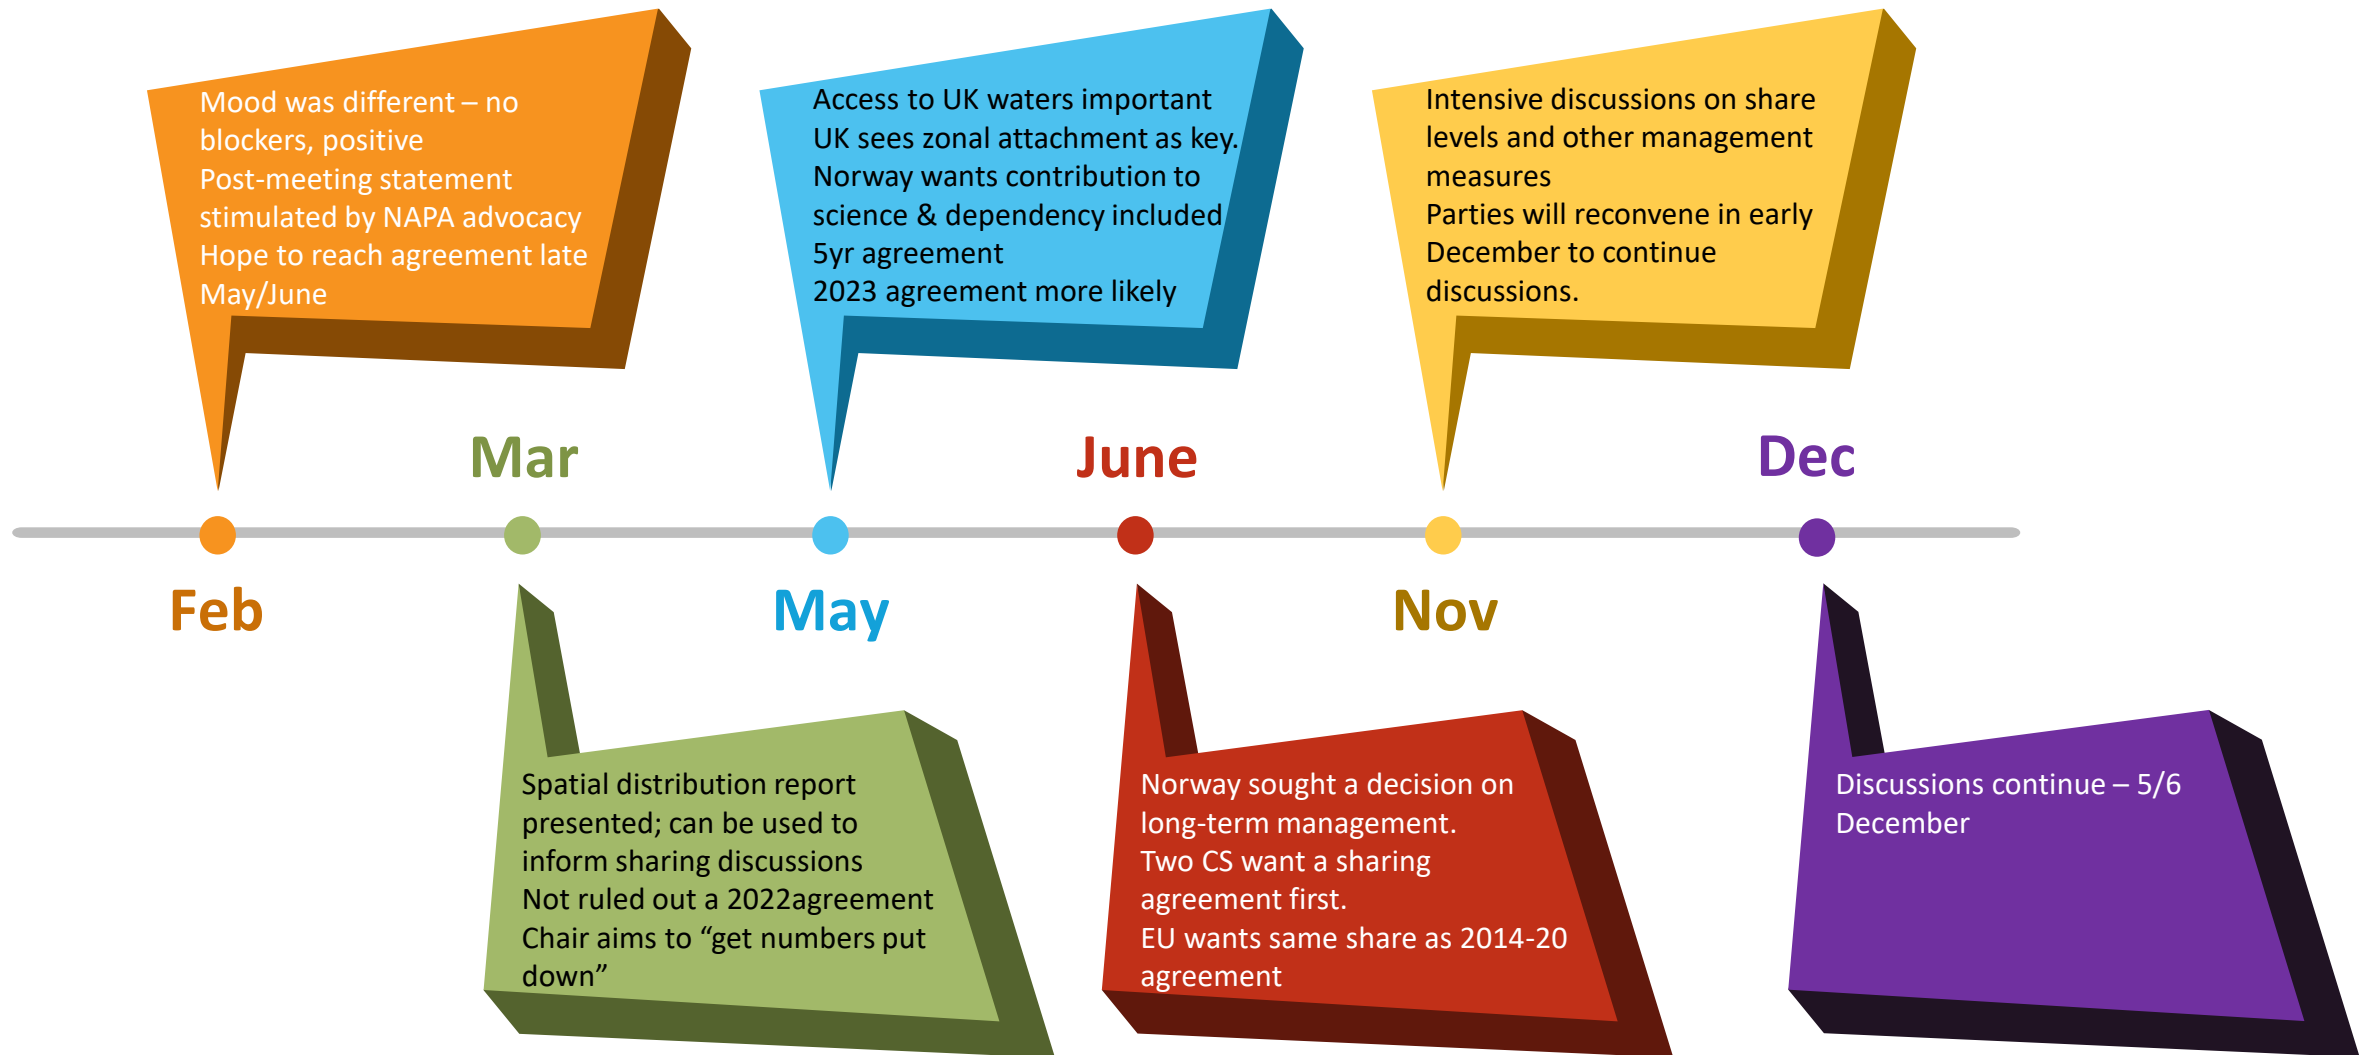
Mood was different – no blockers, positive
Post-meeting statement stimulated by NAPA advocacy
Hope to reach agreement late May/June

Access to UK waters important
UK sees zonal attachment as key.
Norway wants contribution to science & dependency included
5yr agreement
2023 agreement more likely

Intensive discussions on share levels and other management measures
Parties will reconvene in early December to continue discussions.

Mar

June

Dec

Feb

May

Nov

Spatial distribution report presented; can be used to inform sharing discussions
Not ruled out a 2022agreement
Chair aims to “get numbers put down”

Norway sought a decision on long-term management.
Two CS want a sharing agreement first.
EU wants same share as 2014-20 agreement

Discussions continue – 5/6 December